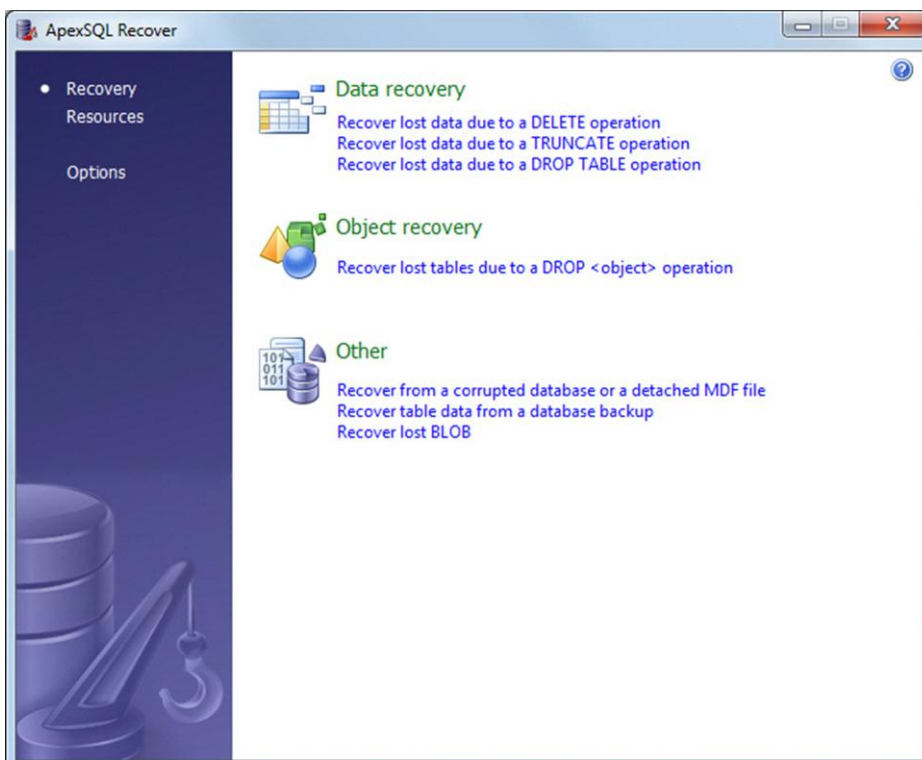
ApexSQL Recover

• Recovery

Resources

Options

Data recovery

Recover lost data due to a DELETE operation
Recover lost data due to a TRUNCATE operation
Recover lost data due to a DROP TABLE operation

Object recovery

Recover lost tables due to a DROP <object> operation

101
011
101

Other

Recover from a corrupted database or a detached MDF file
Recover table data from a database backup
Recover lost BLOB